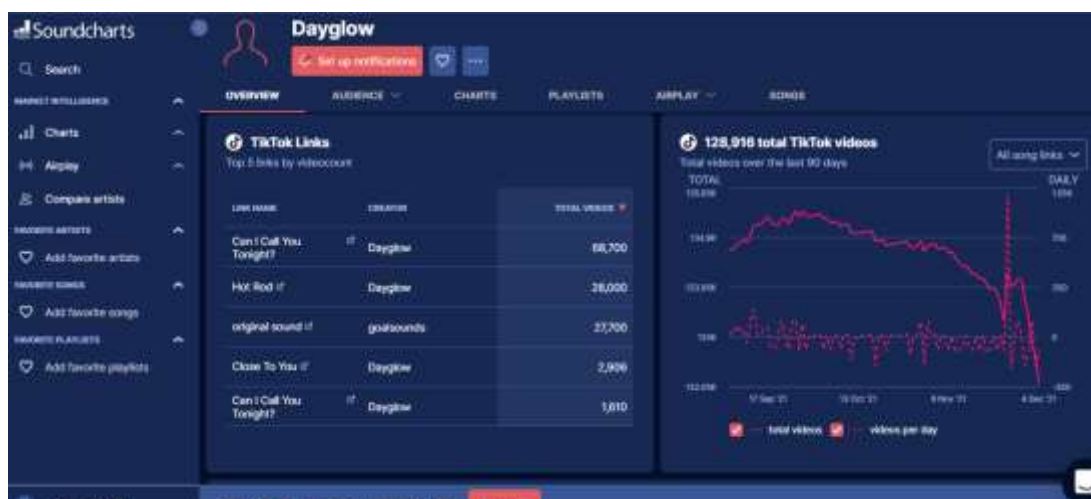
Soundcharts

Search

MARKET INTELLIGENCE

Charts

Airplay

Compare artists

FAVORITE ARTISTS

Add favorite artists

FAVORITE SONGS

Add favorite songs

FAVORITE PLAYLISTS

Add favorite playlists

Dayglow

Set up notifications

OVERVIEW AUDIENCE CHARTS PLAYLISTS AIRPLAY SONGS

TikTok Links

Top 5 links by videocount

| LINK NAME | CREATOR | TOTAL VIDEOS |
|---|---|---|
| Can I Call You Tonight? | Dayglow | 68,700 |
| Hot Rod | Dayglow | 28,000 |
| original sound | goalsounds | 27,700 |
| Close To You | Dayglow | 2,906 |
| Can I Call You Tonight? | Dayglow | 1,610 |

128,916 total TikTok videos

Total videos over the last 90 days

All song links

TOTAL

DAILY

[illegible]

17 Sep '21 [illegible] 4 Dec '21

total videos videos per day